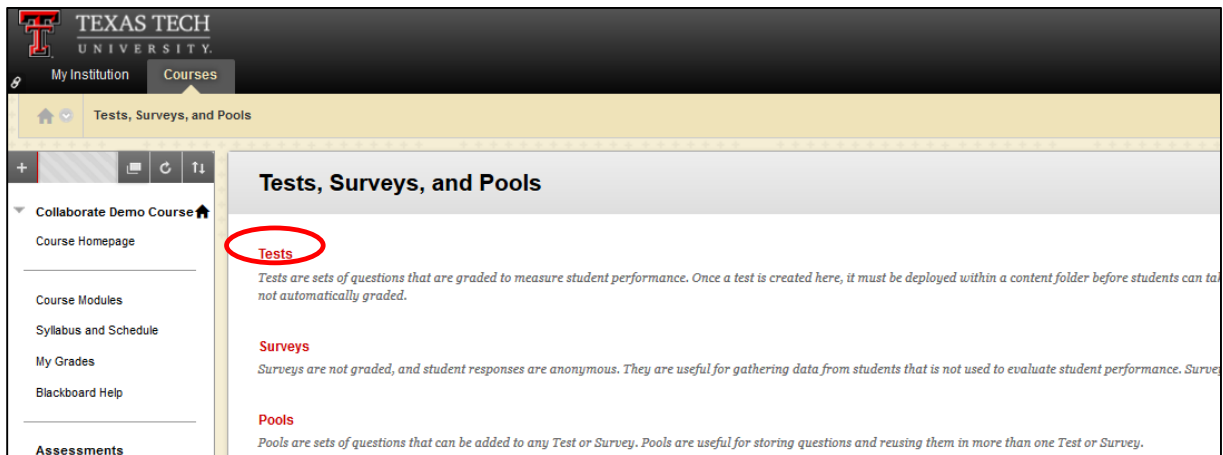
TEXAS TECH
UNIVERSITY.

My Institution
Courses

Tests, Surveys, and Pools

+

Collaborate Demo Course

Course Homepage

Course Modules

Syllabus and Schedule

My Grades

Blackboard Help

Assessments

Tests, Surveys, and Pools

Tests

Tests are sets of questions that are graded to measure student performance. Once a test is created here, it must be deployed within a content folder before students can ta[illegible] not automatically graded.

Surveys

Surveys are not graded, and student responses are anonymous. They are useful for gathering data from students that is not used to evaluate student performance. Surve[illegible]

Pools

Pools are sets of questions that can be added to any Test or Survey. Pools are useful for storing questions and reusing them in more than one Test or Survey.